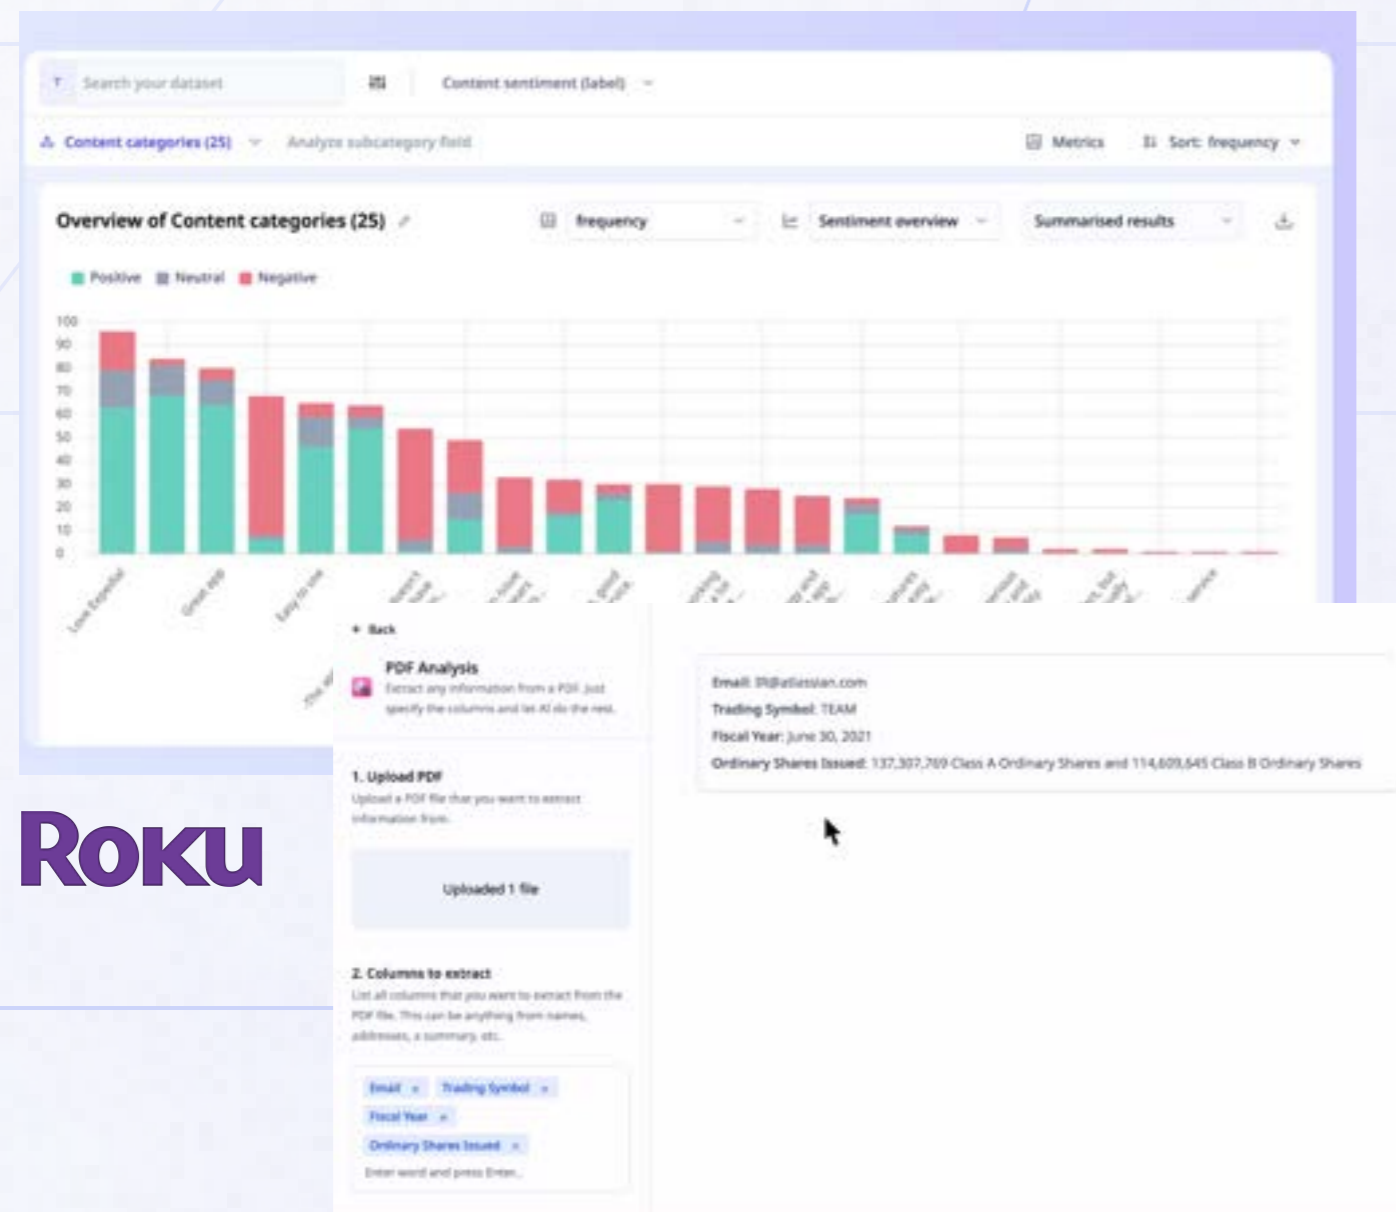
Search your dataset

Content sentiment (label)

Content categories (25)

Analyze subcategory field

Metrics

Sort: frequency

Overview of Content categories (25)

frequency

Sentiment overview

Summarised results

Positive Neutral Negative

100
90
80
70
60
50
40
30
20
10
0

Love Expedia!

Great app

Easy to use

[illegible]

Roku

Back

PDF Analysis

Extract any information from a PDF. Just specify the columns and let AI do the rest.

1. Upload PDF

Upload a PDF file that you want to extract information from.

Uploaded 1 file

2. Columns to extract

List all columns that you want to extract from the PDF file. This can be anything from names, addresses, a summary, etc.

Email × Trading Symbol × Fiscal Year × Ordinary Shares Issued ×

Enter word and press Enter...

Email: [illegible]@atlassian.com

Trading Symbol: TEAM

Fiscal Year: June 30, 2021

Ordinary Shares Issued: 137,307,769 Class A Ordinary Shares and 114,609,645 Class B Ordinary Shares